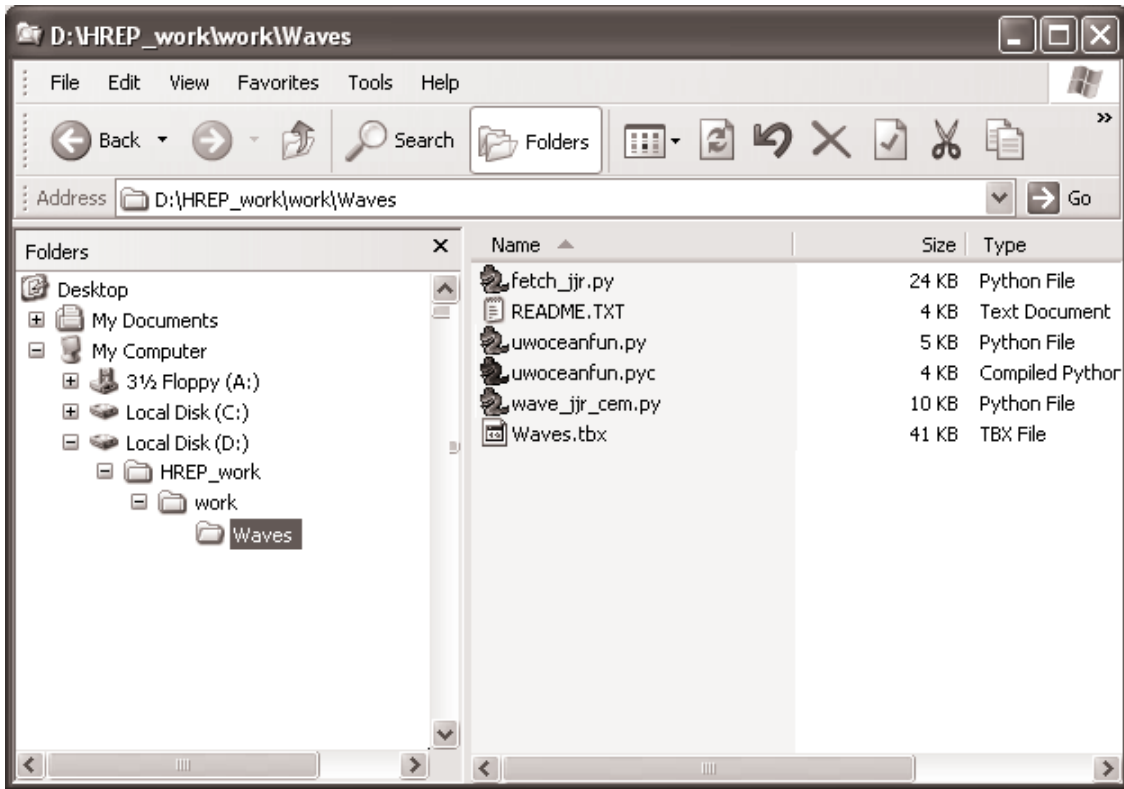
D:\HREP_work\work\Waves

File Edit View Favorites Tools Help

Back Search Folders

Address D:\HREP_work\work\Waves Go

Folders

Desktop
My Documents
My Computer
3½ Floppy (A:)
Local Disk (C:)
Local Disk (D:)
HREP_work
work
Waves

| Name | Size | Type |
|---|---|---|
| fetch_jjr.py | 24 KB | Python File |
| README.TXT | 4 KB | Text Document |
| uwoceanfun.py | 5 KB | Python File |
| uwoceanfun.pyc | 4 KB | Compiled Pythor |
| wave_jjr_cem.py | 10 KB | Python File |
| Waves.tbx | 41 KB | TBX File |